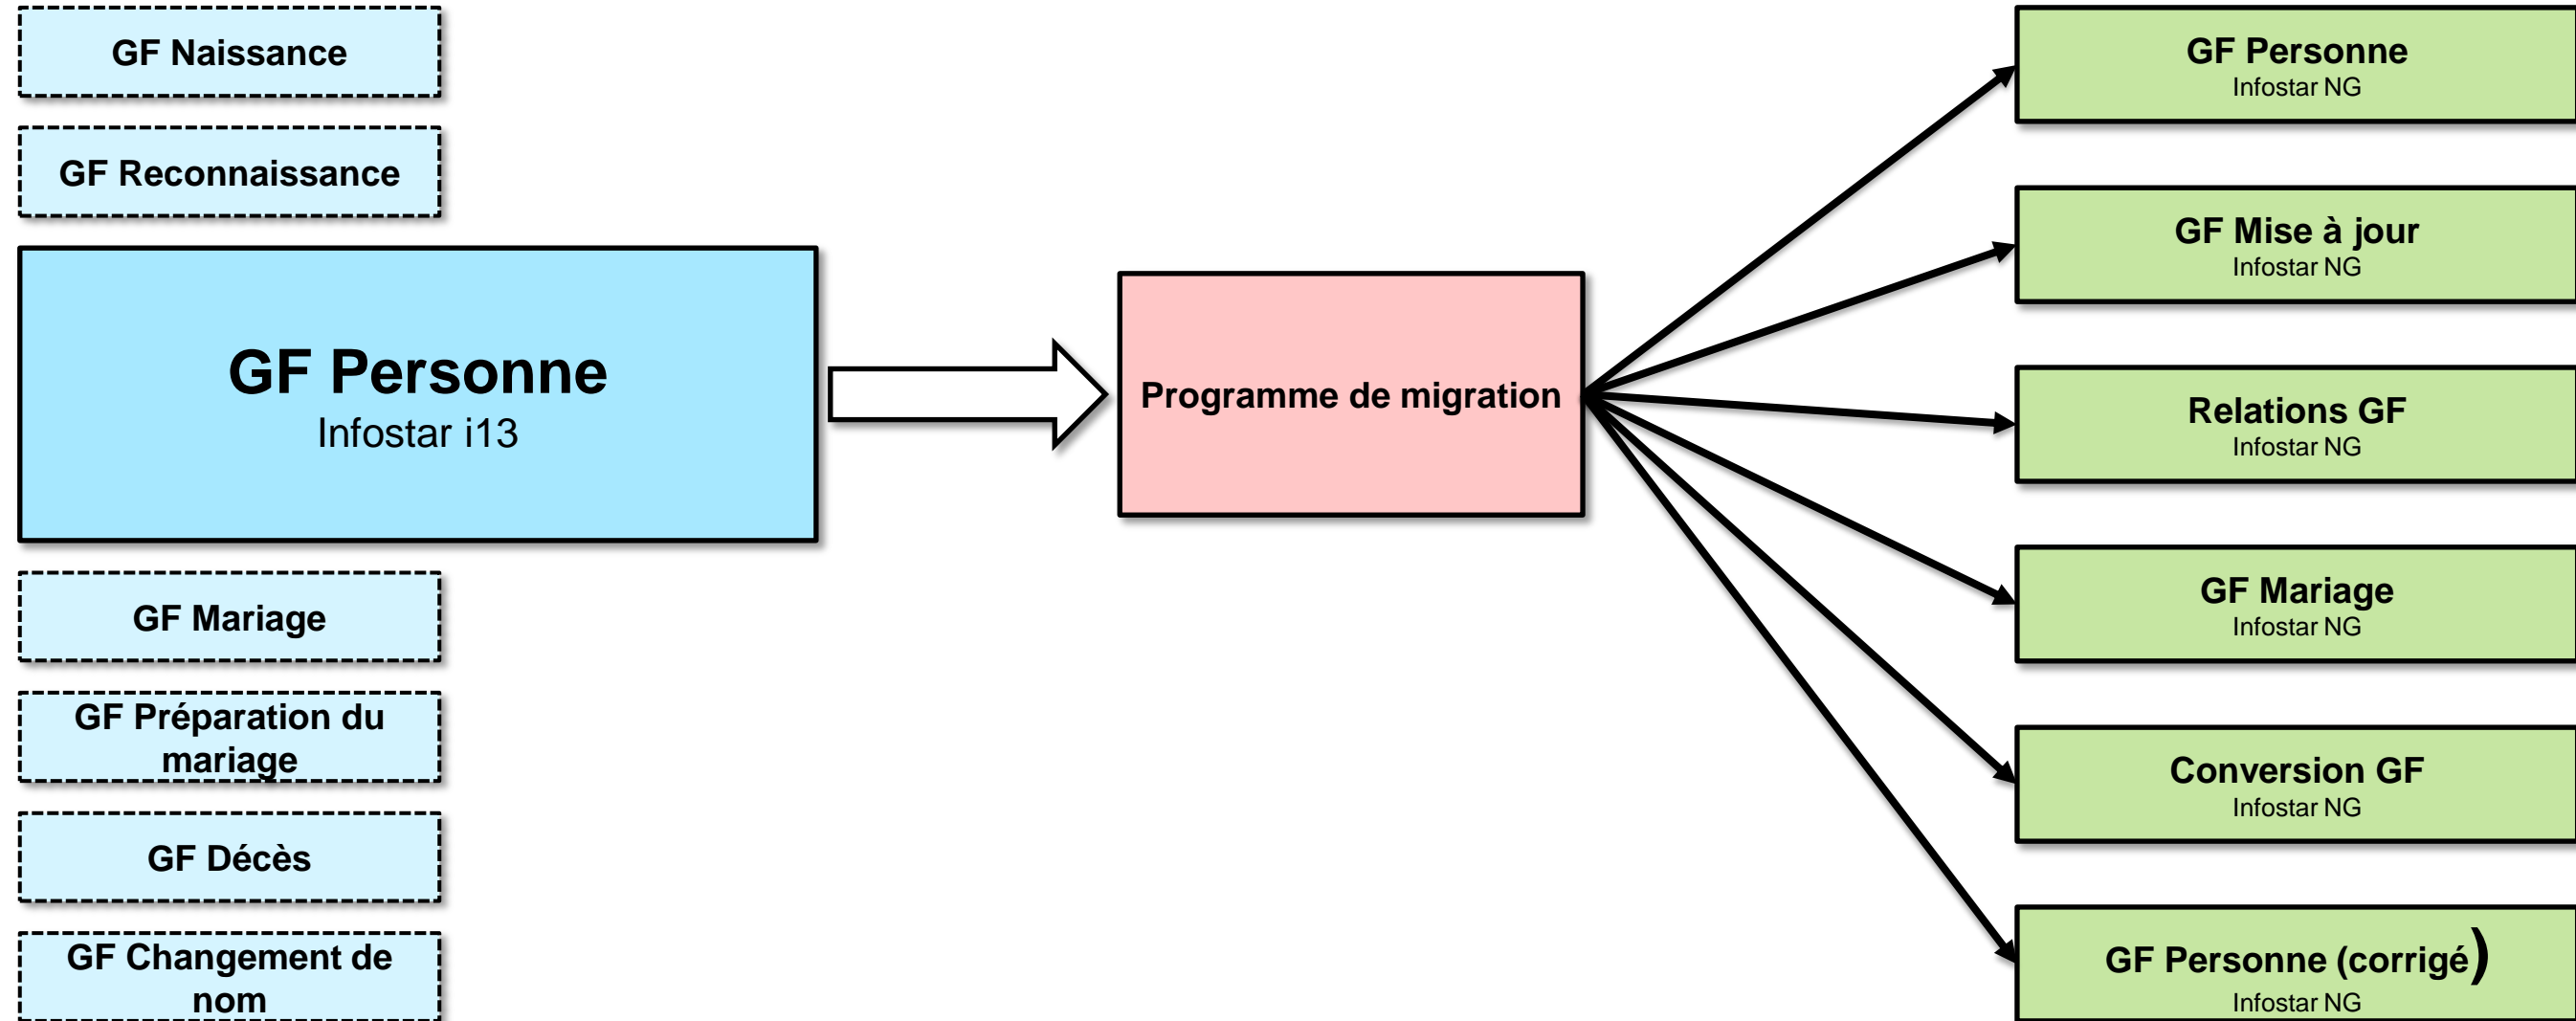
GF Naissance

GF Reconnaissance

GF Personne
Infostar i13

GF Mariage

GF Préparation du mariage

GF Décès

GF Changement de nom

Programme de migration

GF Personne
Infostar NG

GF Mise à jour
Infostar NG

Relations GF
Infostar NG

GF Mariage
Infostar NG

Conversion GF
Infostar NG

GF Personne (corrigé)
Infostar NG